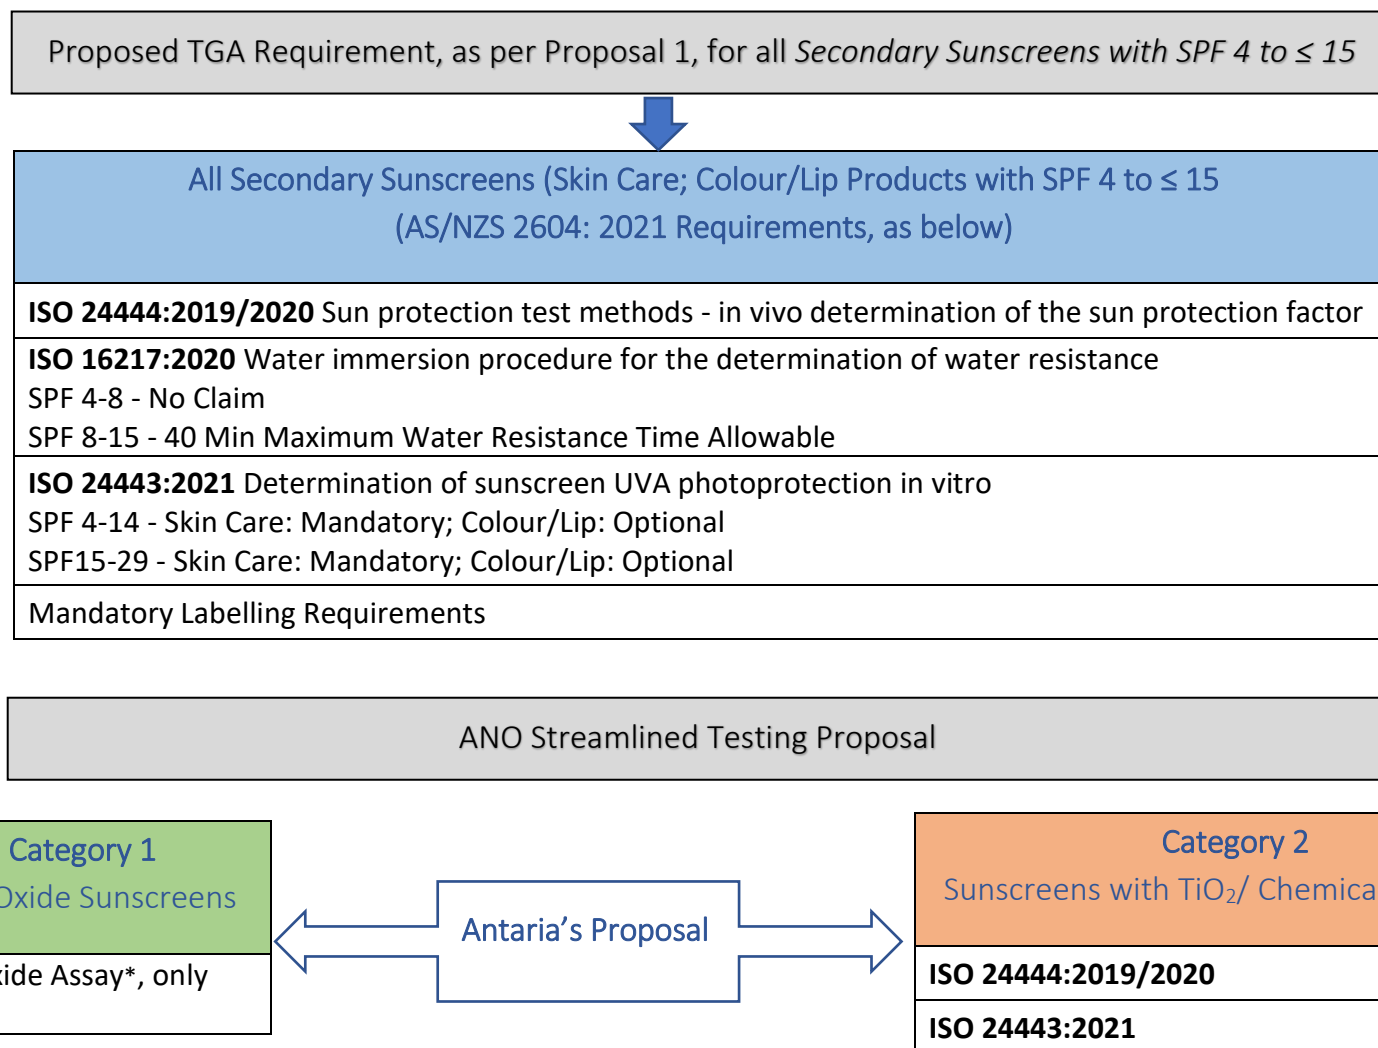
Proposed TGA Requirement, as per Proposal 1, for all *Secondary Sunscreens with SPF 4 to ≤ 15*

All Secondary Sunscreens (Skin Care; Colour/Lip Products with SPF 4 to ≤ 15
(AS/NZS 2604: 2021 Requirements, as below)

**ISO 24444:2019/2020** Sun protection test methods - in vivo determination of the sun protection factor

**ISO 16217:2020** Water immersion procedure for the determination of water resistance
SPF 4-8 - No Claim
SPF 8-15 - 40 Min Maximum Water Resistance Time Allowable

**ISO 24443:2021** Determination of sunscreen UVA photoprotection in vitro
SPF 4-14 - Skin Care: Mandatory; Colour/Lip: Optional
SPF15-29 - Skin Care: Mandatory; Colour/Lip: Optional

Mandatory Labelling Requirements

ANO Streamlined Testing Proposal

Category 1
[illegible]xide Sunscreens

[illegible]ide Assay*, only

Antaria's Proposal

Category 2
Sunscreens with $TiO_2$/ Chemica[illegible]

**ISO 24444:2019/2020**

**ISO 24443:2021**